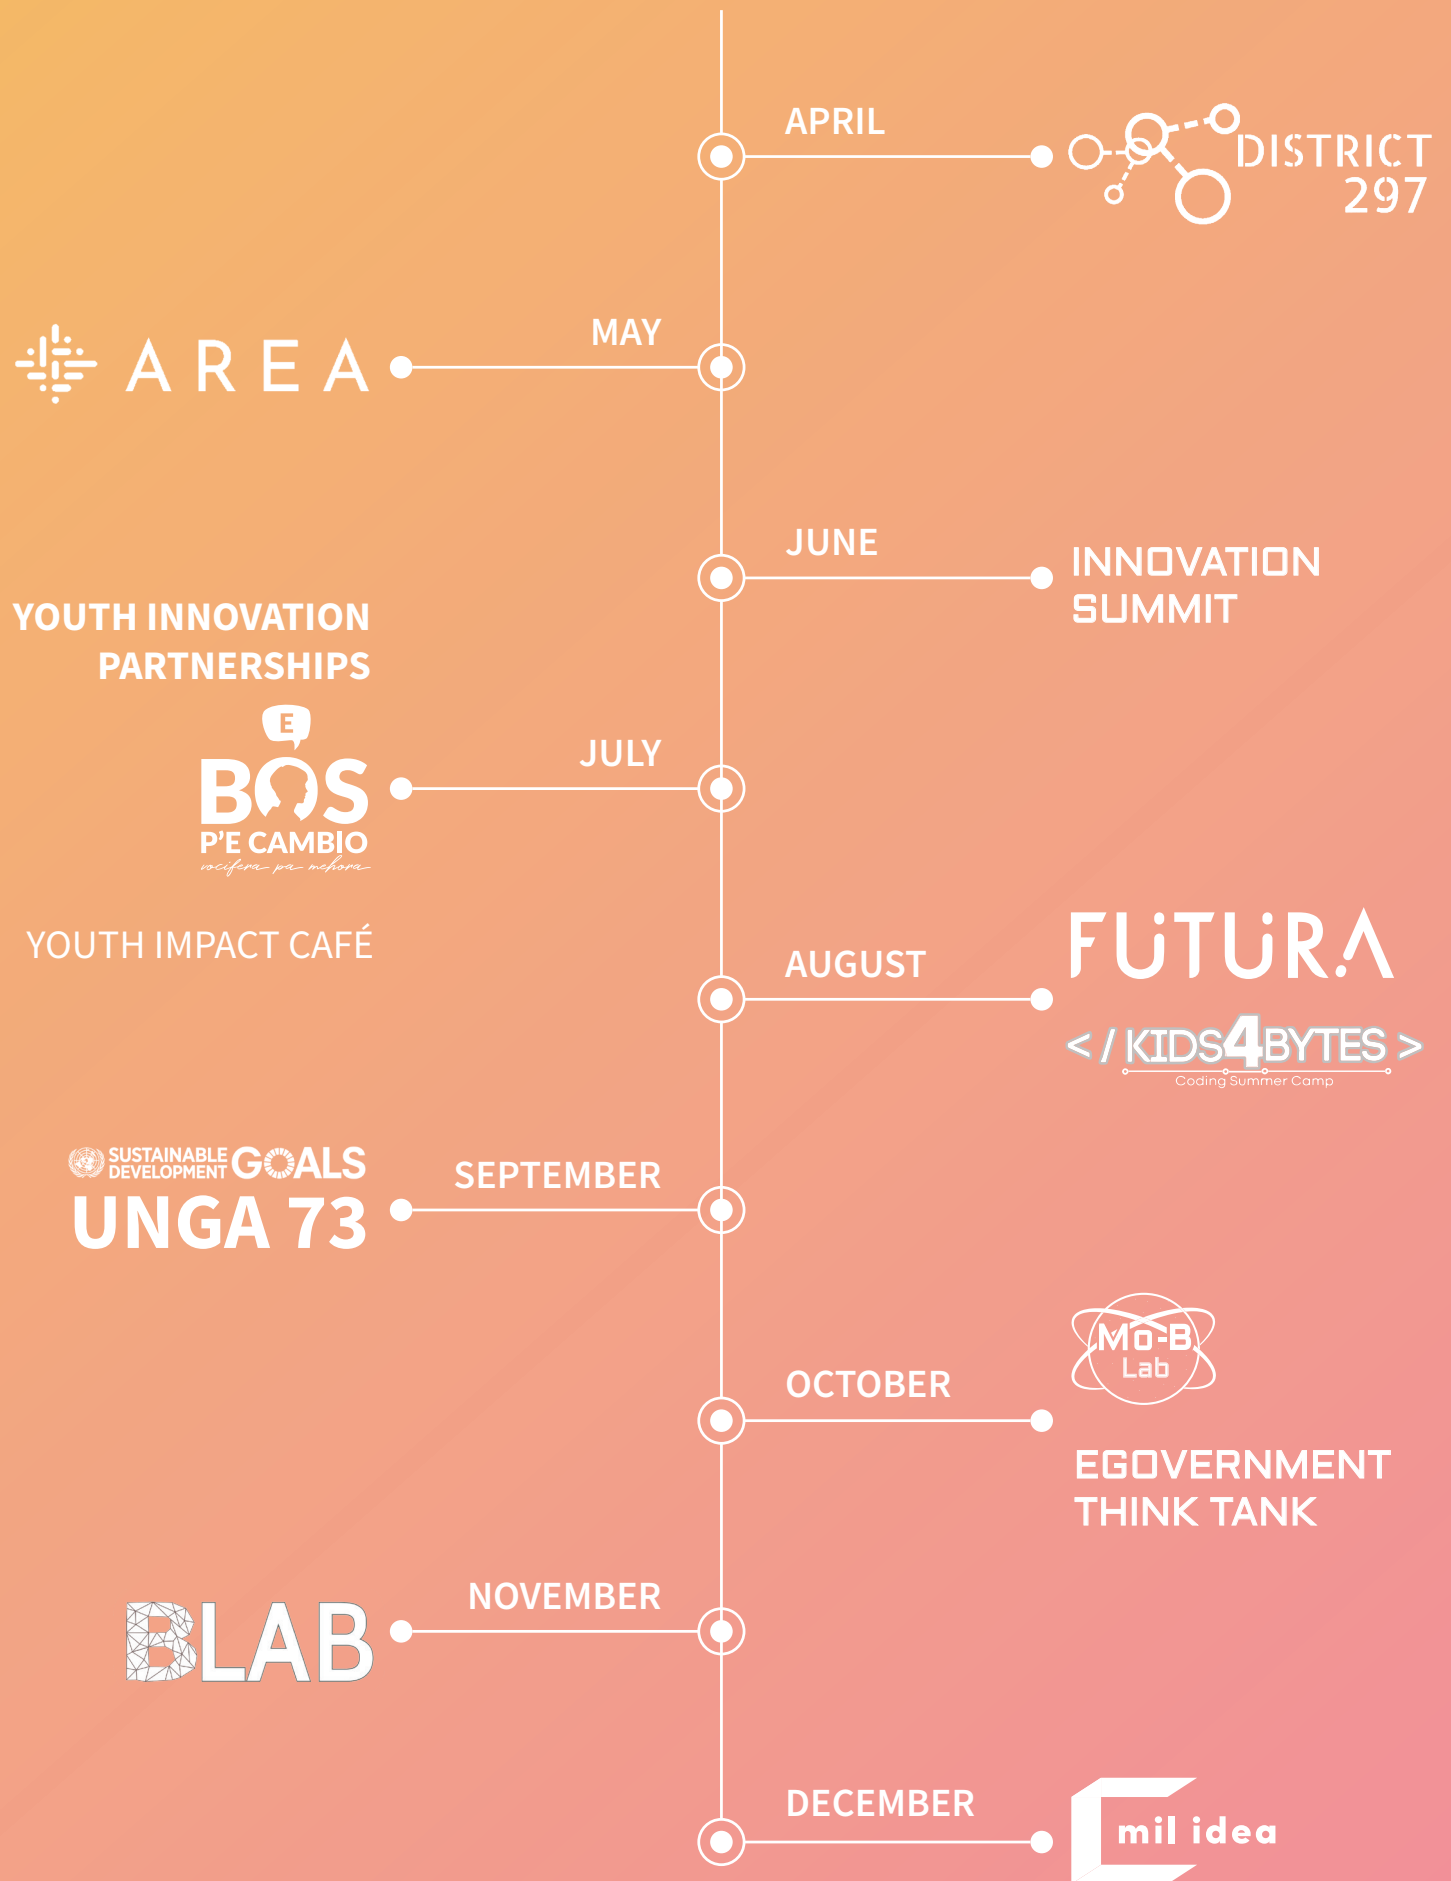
APRIL

DISTRICT 297

AREA

MAY

JUNE

INNOVATION SUMMIT

YOUTH INNOVATION PARTNERSHIPS

E
BOS
P'E CAMBIO
vocifera pa mehora

JULY

YOUTH IMPACT CAFÉ

AUGUST

FUTURA

< / KIDS4BYTES >
Coding Summer Camp

SUSTAINABLE DEVELOPMENT GOALS
UNGA 73

SEPTEMBER

Mo-B Lab

OCTOBER

EGOVERNMENT THINK TANK

BLAB

NOVEMBER

DECEMBER

mil idea